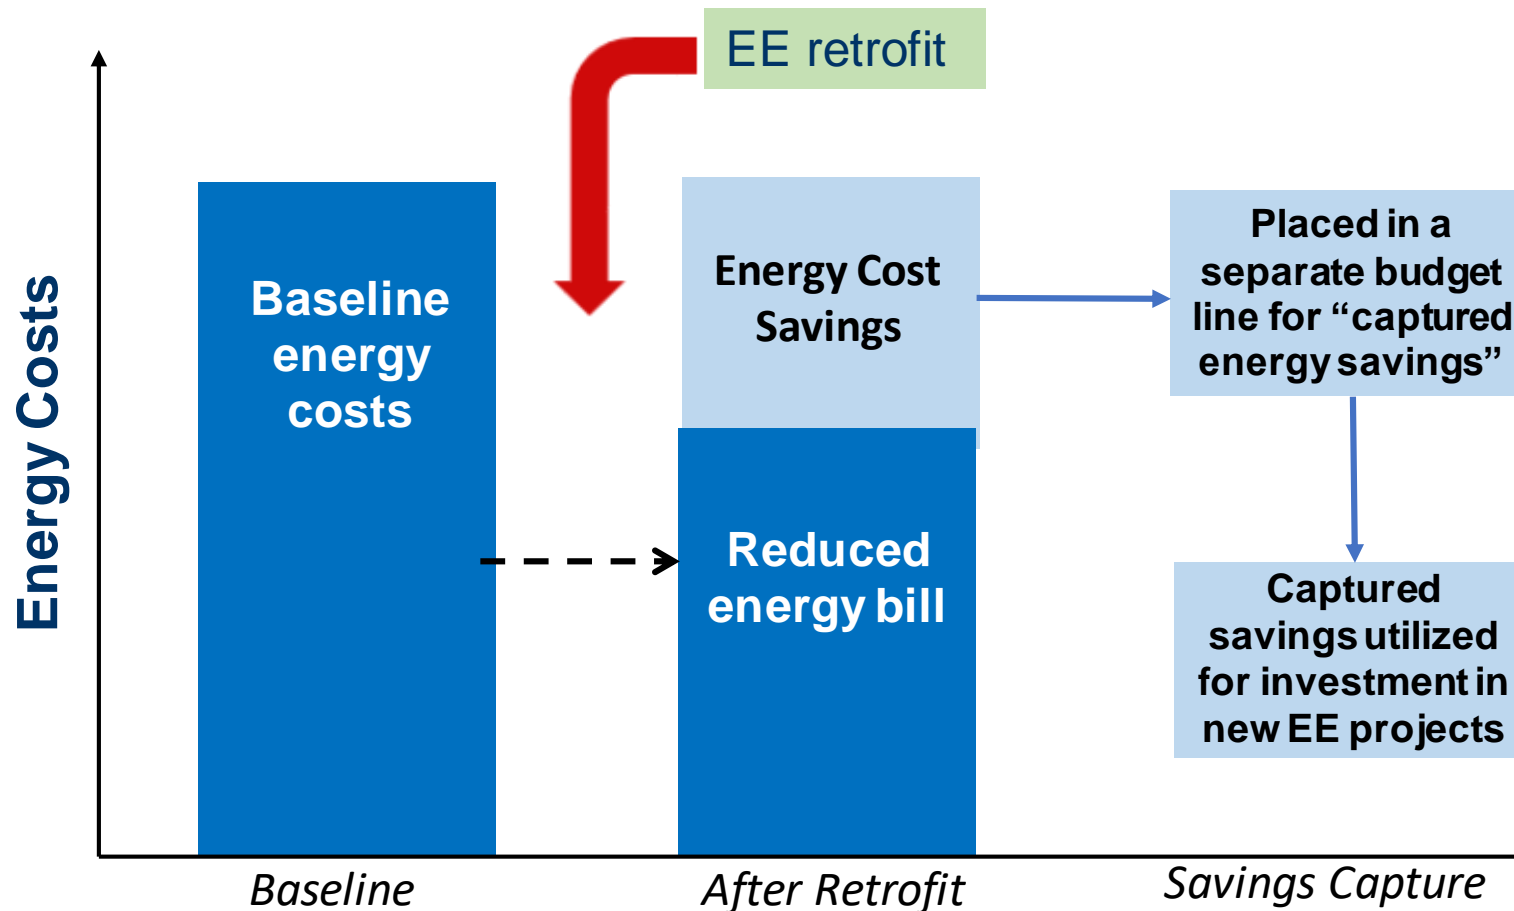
EE retrofit

Energy Costs

Baseline energy costs

Energy Cost Savings

Reduced energy bill

Placed in a separate budget line for “captured energy savings”

Captured savings utilized for investment in new EE projects

Baseline

After Retrofit

Savings Capture